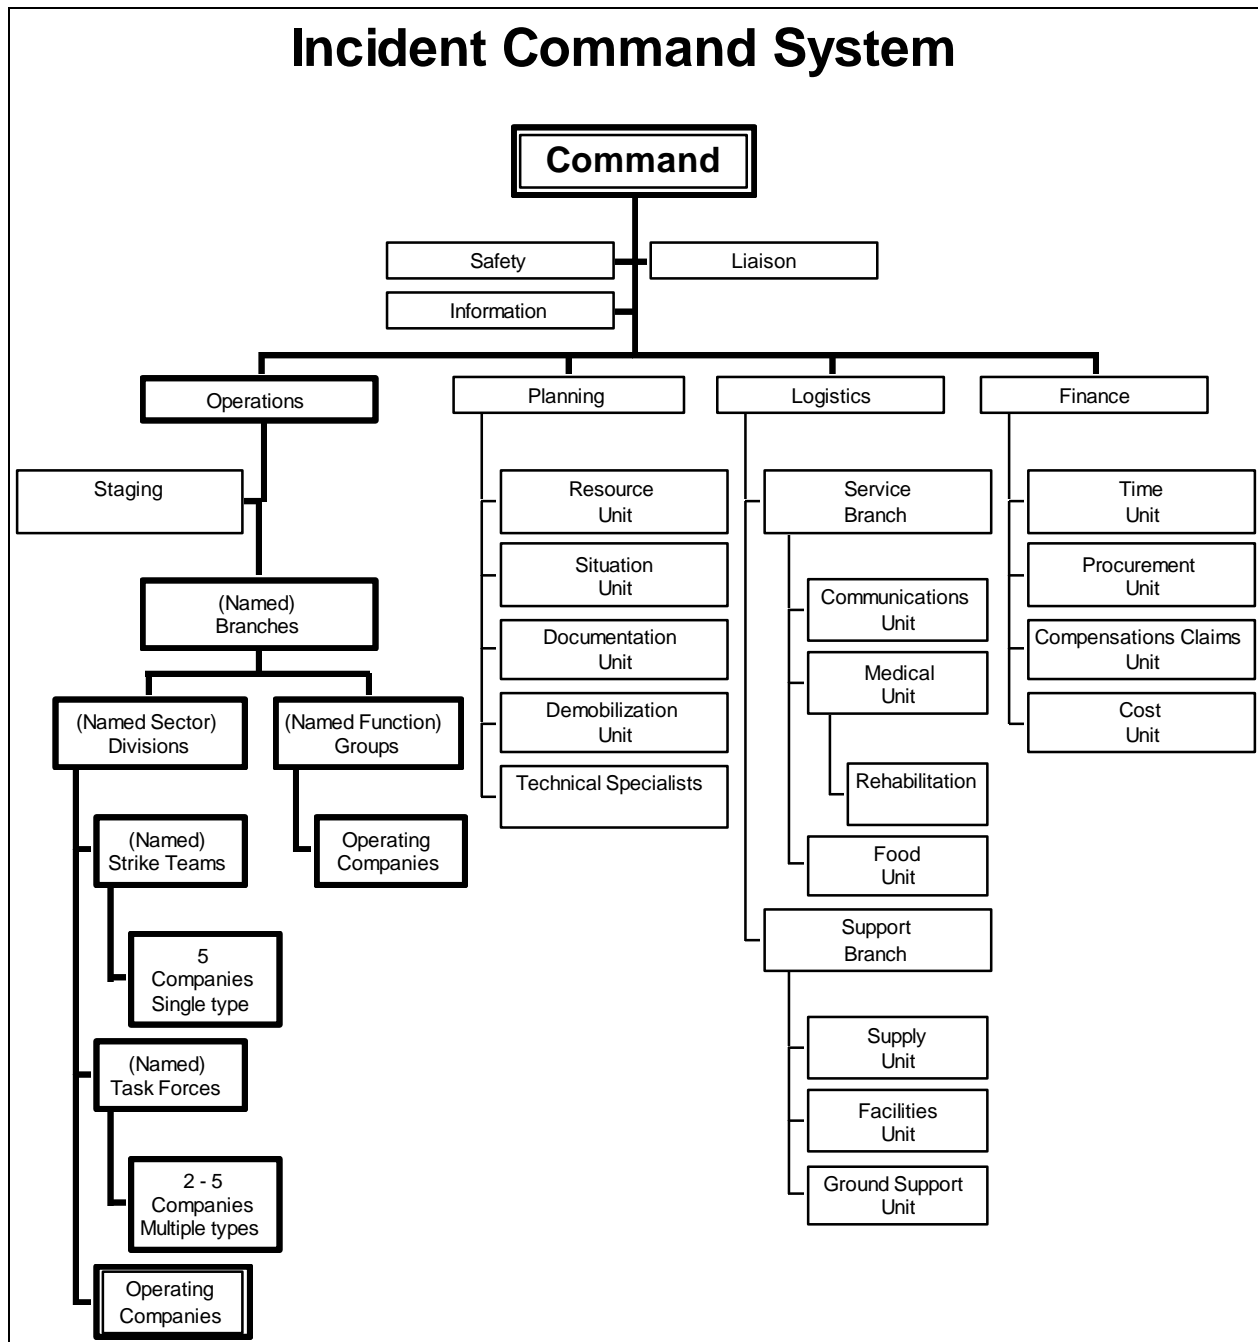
Incident Command System

Command

Safety

Liaison

Information

Operations

Planning

Logistics

Finance

Staging

(Named) Branches

(Named Sector) Divisions

(Named Function) Groups

(Named) Strike Teams

5 Companies Single type

(Named) Task Forces

2 - 5 Companies Multiple types

Operating Companies

Operating Companies

Resource Unit

Situation Unit

Documentation Unit

Demobilization Unit

Technical Specialists

Service Branch

Communications Unit

Medical Unit

Rehabilitation

Food Unit

Support Branch

Supply Unit

Facilities Unit

Ground Support Unit

Time Unit

Procurement Unit

Compensations Claims Unit

Cost Unit